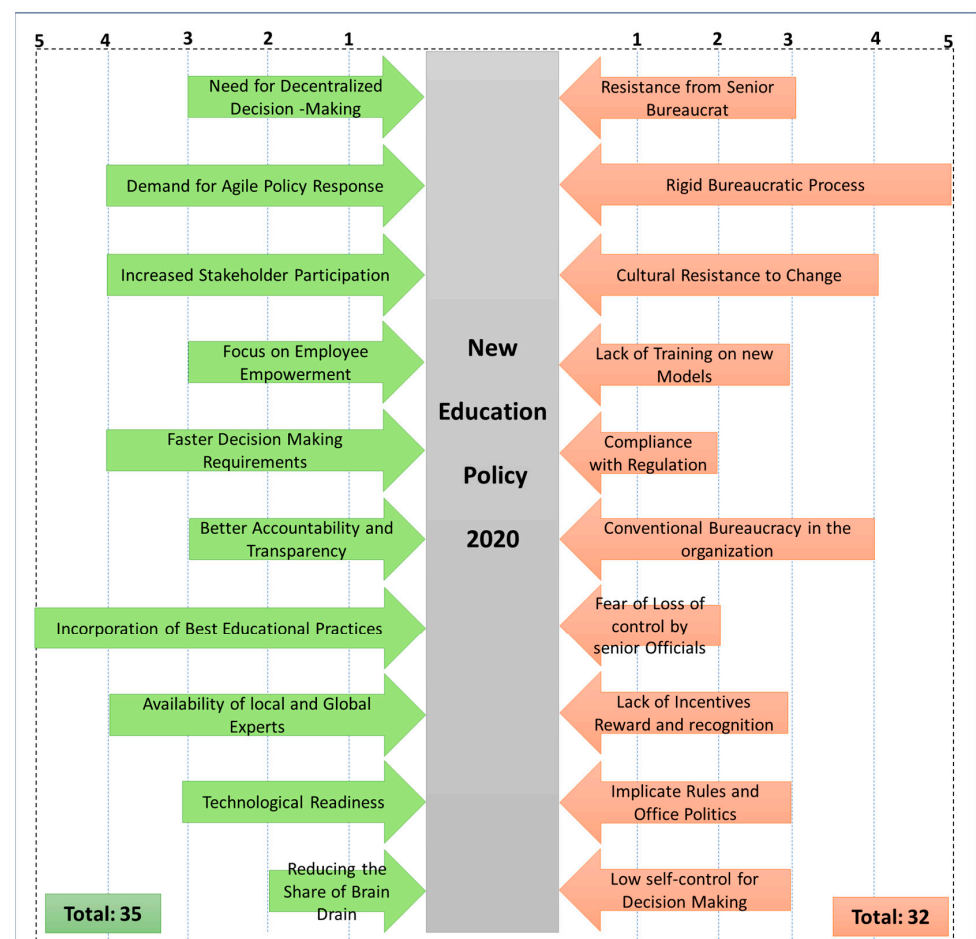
5 4 3 2 1

1 2 3 4 5

Need for Decentralized Decision -Making

Resistance from Senior Bureaucrat

Demand for Agile Policy Response

Rigid Bureaucratic Process

Increased Stakeholder Participation

Cultural Resistance to Change

Focus on Employee Empowerment

New Education Policy 2020

Lack of Training on new Models

Faster Decision Making Requirements

Compliance with Regulation

Better Accountability and Transparency

Conventional Bureaucracy in the organization

Incorporation of Best Educational Practices

Fear of Loss of control by senior Officials

Availability of local and Global Experts

Lack of Incentives Reward and recognition

Technological Readiness

Implicate Rules and Office Politics

Reducing the Share of Brain Drain

Low self-control for Decision Making

Total: 35

Total: 32